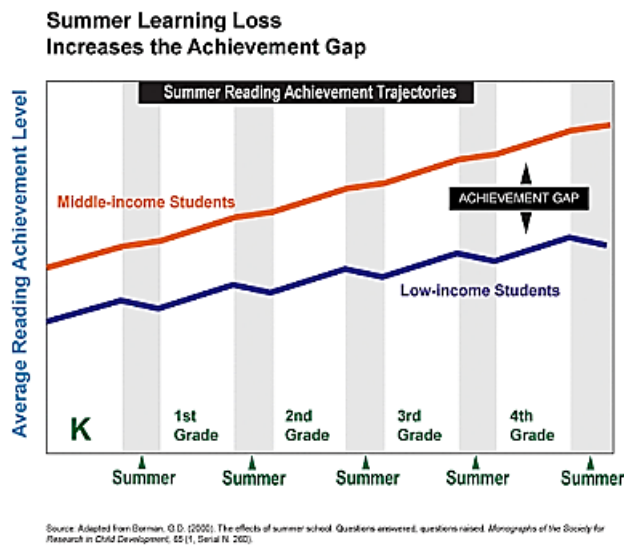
Summer Learning Loss
Increases the Achievement Gap

Summer Reading Achievement Trajectories

Average Reading Achievement Level

Middle-Income Students

ACHIEVEMENT GAP

Low-Income Students

K

1st Grade

2nd Grade

3rd Grade

4th Grade

Summer

Summer

Summer

Summer

Summer

Source: Adapted from Borman, G.D. (2000). The effects of summer school: Questions answered, questions raised. Monographs of the Society for Research in Child Development, 65 (1, Serial N. 260).